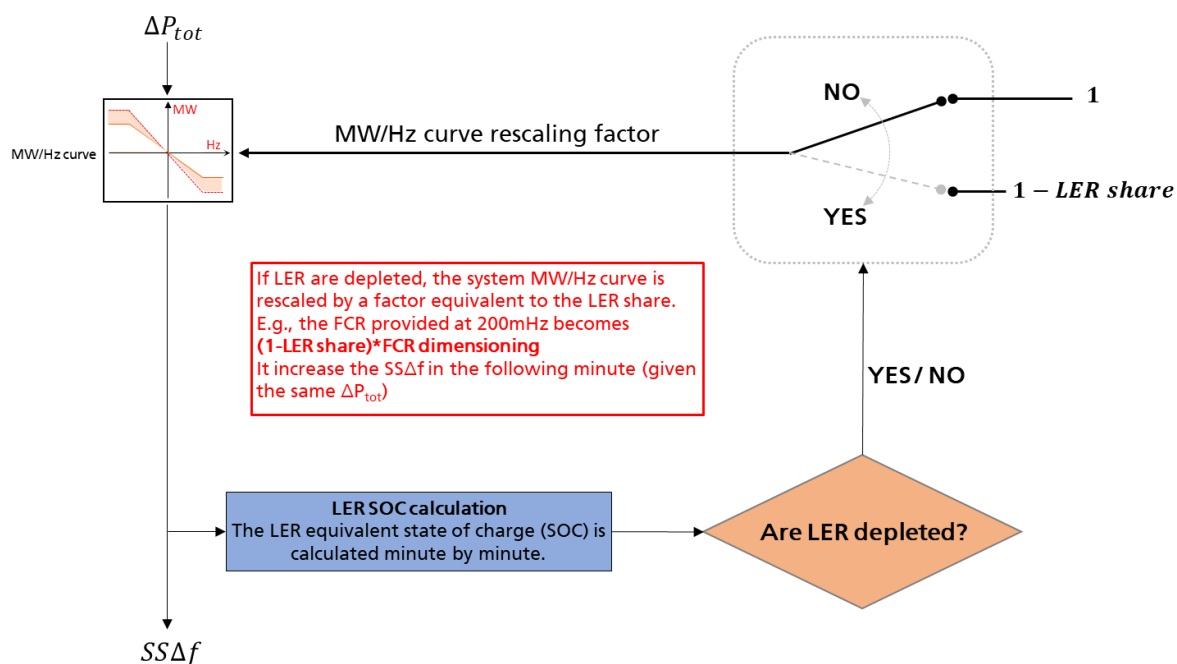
$\Delta P_{tot}$

MW

Hz

MW/Hz curve

MW/Hz curve rescaling factor

NO

$1$

YES

$1 - LER\ share$

If LER are depleted, the system MW/Hz curve is rescaled by a factor equivalent to the LER share. E.g., the FCR provided at 200mHz becomes **(1-LER share)*FCR dimensioning**
It increase the SSΔf in the following minute (given the same $\Delta P_{tot}$)

YES / NO

**LER SOC calculation**
The LER equivalent state of charge (SOC) is calculated minute by minute.

Are LER depleted?

$SS\Delta f$